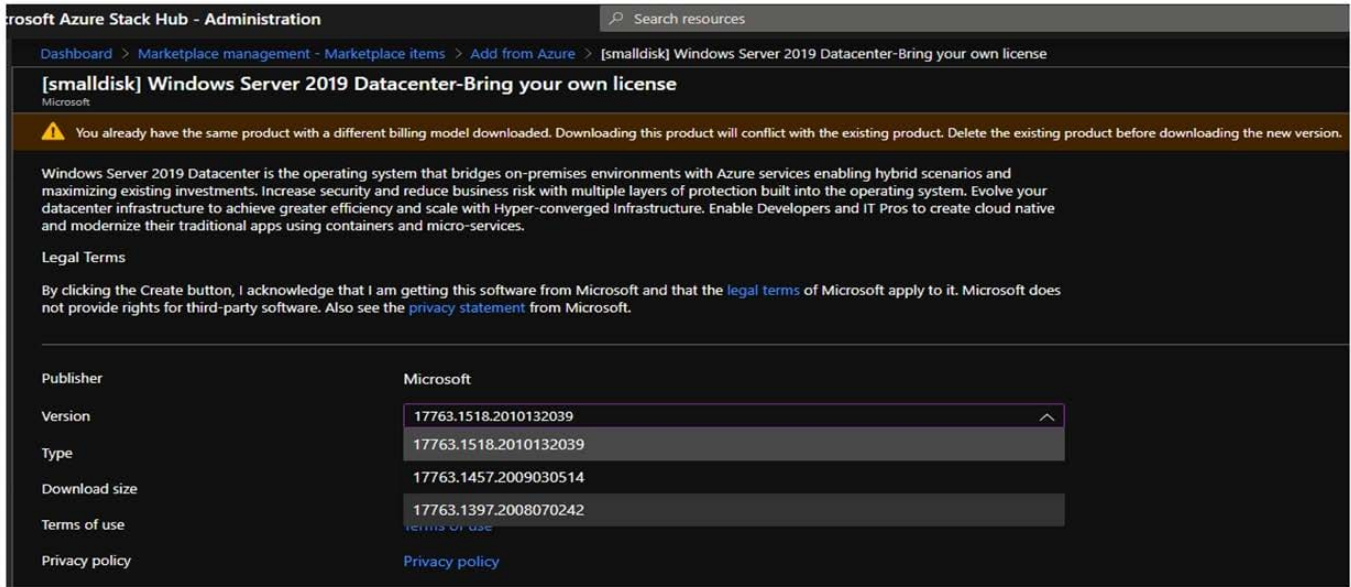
rosoft Azure Stack Hub - Administration

Search resources

Dashboard > Marketplace management - Marketplace items > Add from Azure > [smalldisk] Windows Server 2019 Datacenter-Bring your own license

[smalldisk] Windows Server 2019 Datacenter-Bring your own license
Microsoft

You already have the same product with a different billing model downloaded. Downloading this product will conflict with the existing product. Delete the existing product before downloading the new version.

Windows Server 2019 Datacenter is the operating system that bridges on-premises environments with Azure services enabling hybrid scenarios and maximizing existing investments. Increase security and reduce business risk with multiple layers of protection built into the operating system. Evolve your datacenter infrastructure to achieve greater efficiency and scale with Hyper-converged Infrastructure. Enable Developers and IT Pros to create cloud native and modernize their traditional apps using containers and micro-services.

Legal Terms

By clicking the Create button, I acknowledge that I am getting this software from Microsoft and that the legal terms of Microsoft apply to it. Microsoft does not provide rights for third-party software. Also see the privacy statement from Microsoft.

Publisher
Microsoft

Version
17763.1518.2010132039

17763.1518.2010132039

Type

17763.1457.2009030514

Download size

17763.1397.2008070242

Terms of use
Terms of use

Privacy policy
Privacy policy